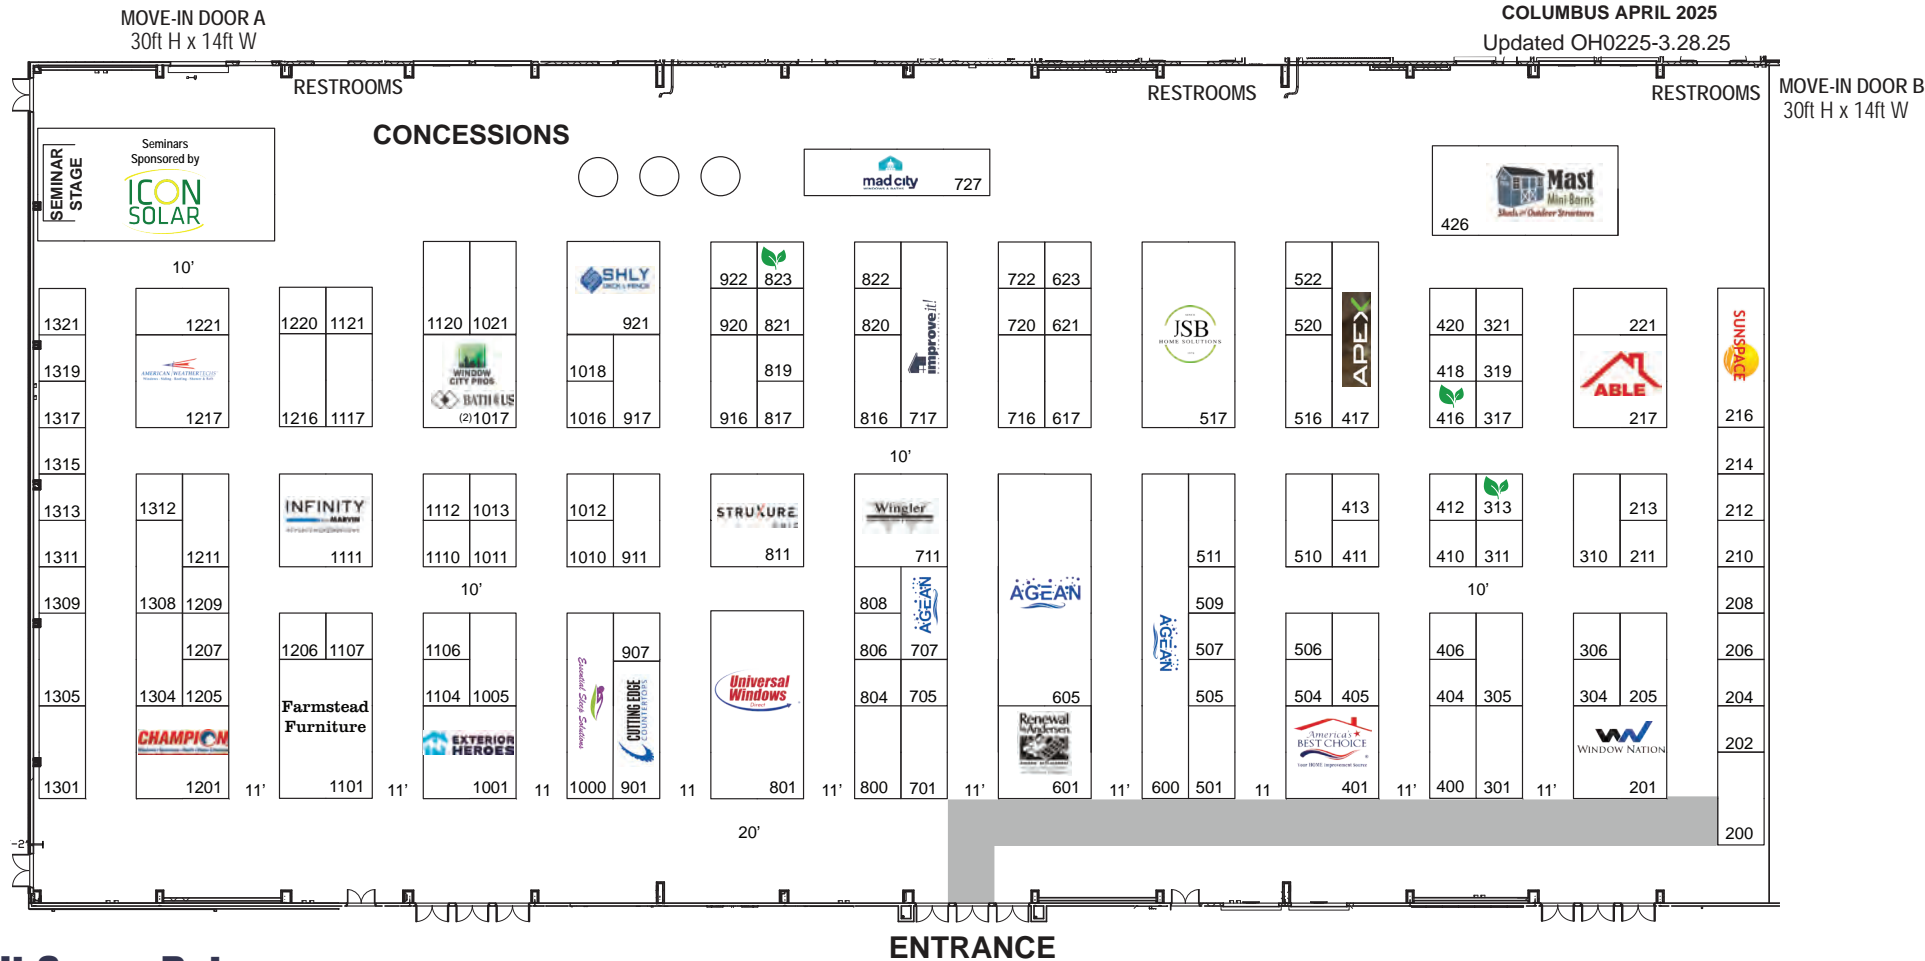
MOVE-IN DOOR A
30ft H x 14ft W

COLUMBUS APRIL 2025
Updated OH0225-3.28.25

MOVE-IN DOOR B
30ft H x 14ft W

RESTROOMS
RESTROOMS
RESTROOMS

CONCESSIONS

SEMINAR STAGE
Seminars Sponsored by
ICON SOLAR

mad city 727

Mast Mini Barns 426

10'

1321
1319
1317
1315
1313
1311
1309
1305
1301

1221
AMERICAN WEATHERTECHS
1217
1312
1211
1308 1209
1207
1304 1205
CHAMPION
1201

1220 1121
1216 1117
INFINITY MARVIN
1111
1206 1107
Farmstead Furniture
1101

1120 1021
WINDOW CITY PROS
BATH4US
(2)1017
1112 1013
1110 1011
10'
1106
1104 1005
EXTERIOR HEROES
1001

SHLY
921
1018
1016 917
1012
1010 911
907
1000 901
CUTTING EDGE COUNTERTOPS

922 823
920 821
819
916 817
STRUXURE
811
Universal Windows
801

822
820
improveit!
816 717
10'
Wingler
711
808
806 707
804 705
AGEAN
800 701

722 623
720 621
716 617
AGEAN
605
Renewal by Andersen
601

JSB HOME SOLUTIONS
517
511
509
507
505
AGEAN
600 501

522
520
APEX
516 417
413
510 411
506
504 405
America's BEST CHOICE
401

420 321
418 319
416 317
412 313
410 311
10'
406
404 305
400 301

221
ABLE
217
213
310 211
306
304 205
WINDOW NATION
201

SUNSPACE
216
214
212
210
208
206
204
202
200

11' 11' 11 11 11' 11' 11' 11 11' 11'
20'
-2

ENTRANCE